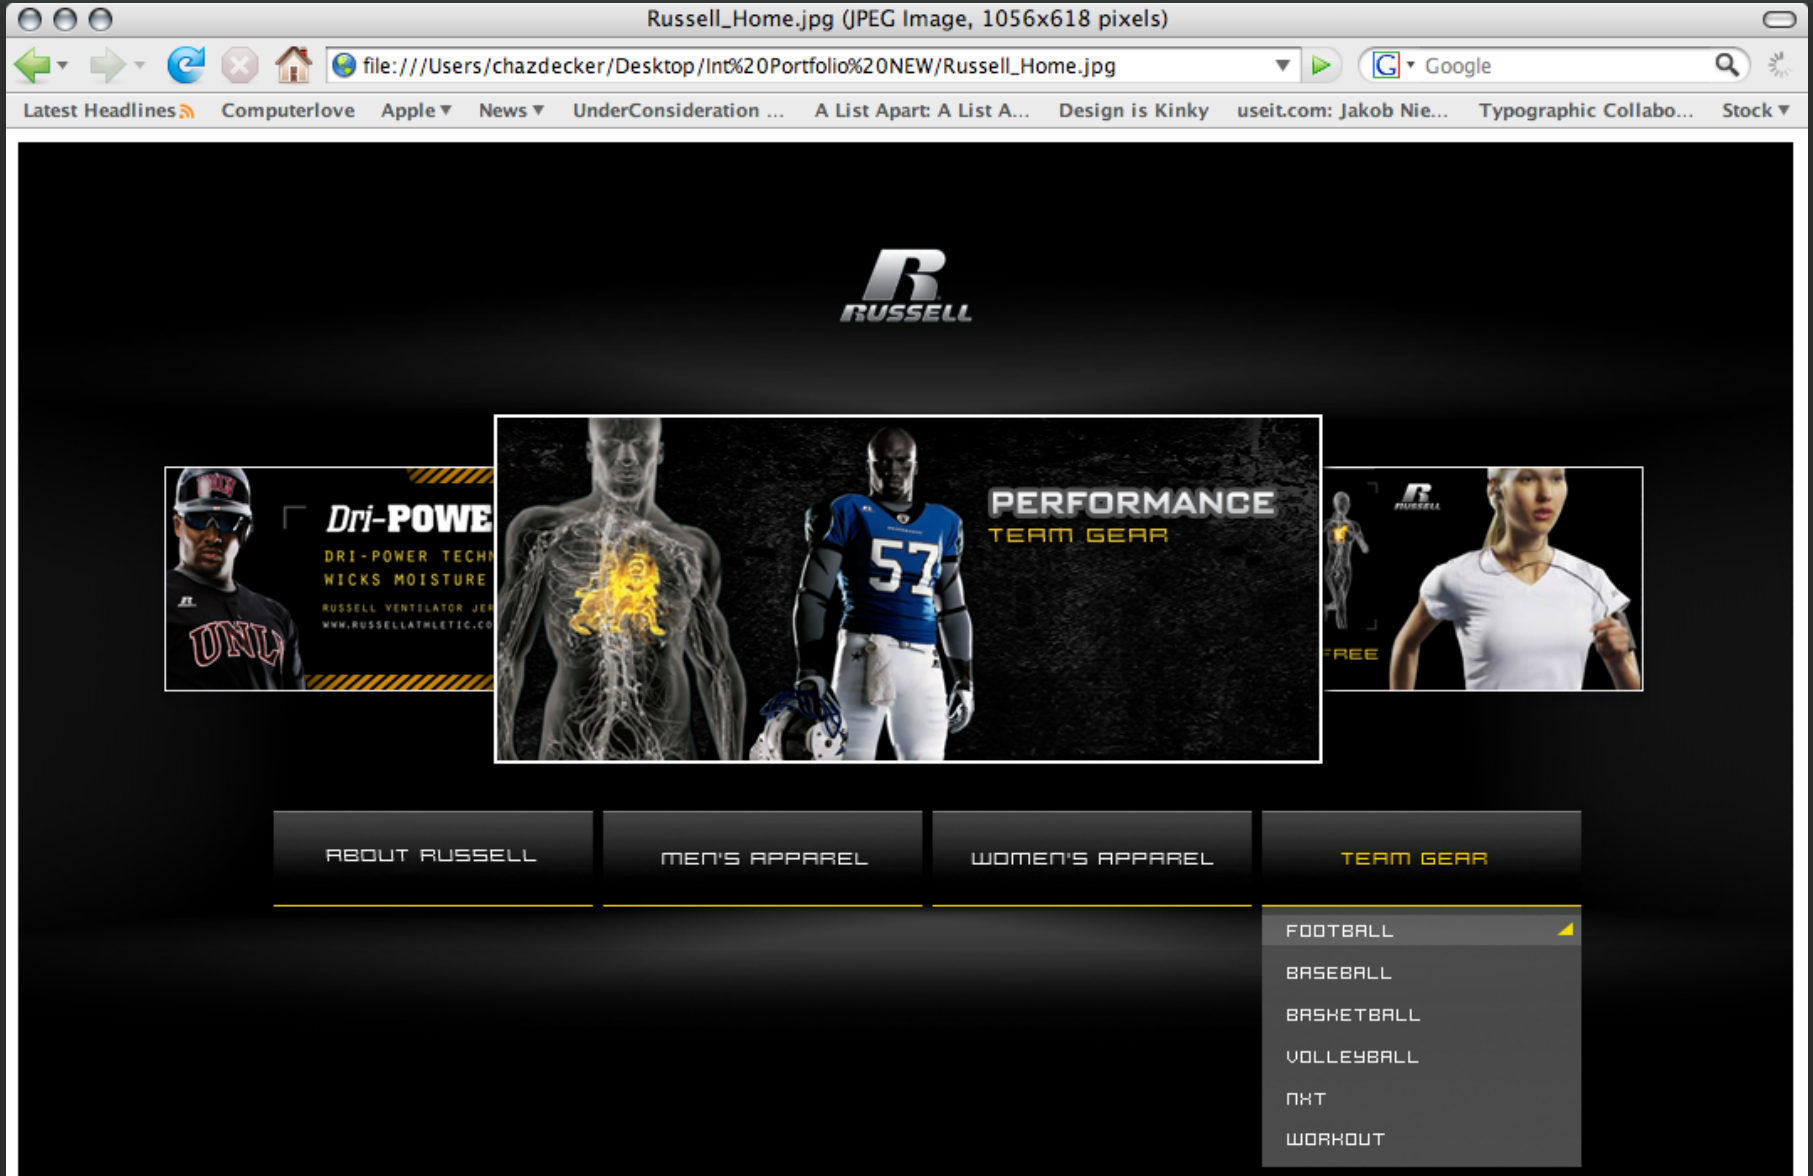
Russell_Home.jpg (JPEG Image, 1056x618 pixels)

file:///Users/chazdecker/Desktop/Int%20Portfolio%20NEW/Russell_Home.jpg

Google

Latest Headlines Computerlove Apple News UnderConsideration ... A List Apart: A List A... Design is Kinky useit.com: Jakob Nie... Typographic Collabo... Stock

R RUSSELL

UNLV

Dri-POWE

DRI-POWER TECH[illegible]

WICKS MOISTURE

RUSSELL VENTILATOR JE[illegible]

WWW.RUSSELLATHLETIC.CO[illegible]

57

PERFORMANCE

TEAM GEAR

R RUSSELL

FREE

ABOUT RUSSELL

MEN'S APPAREL

WOMEN'S APPAREL

TEAM GEAR

FOOTBALL

BASEBALL

BASKETBALL

VOLLEYBALL

NXT

WORKOUT